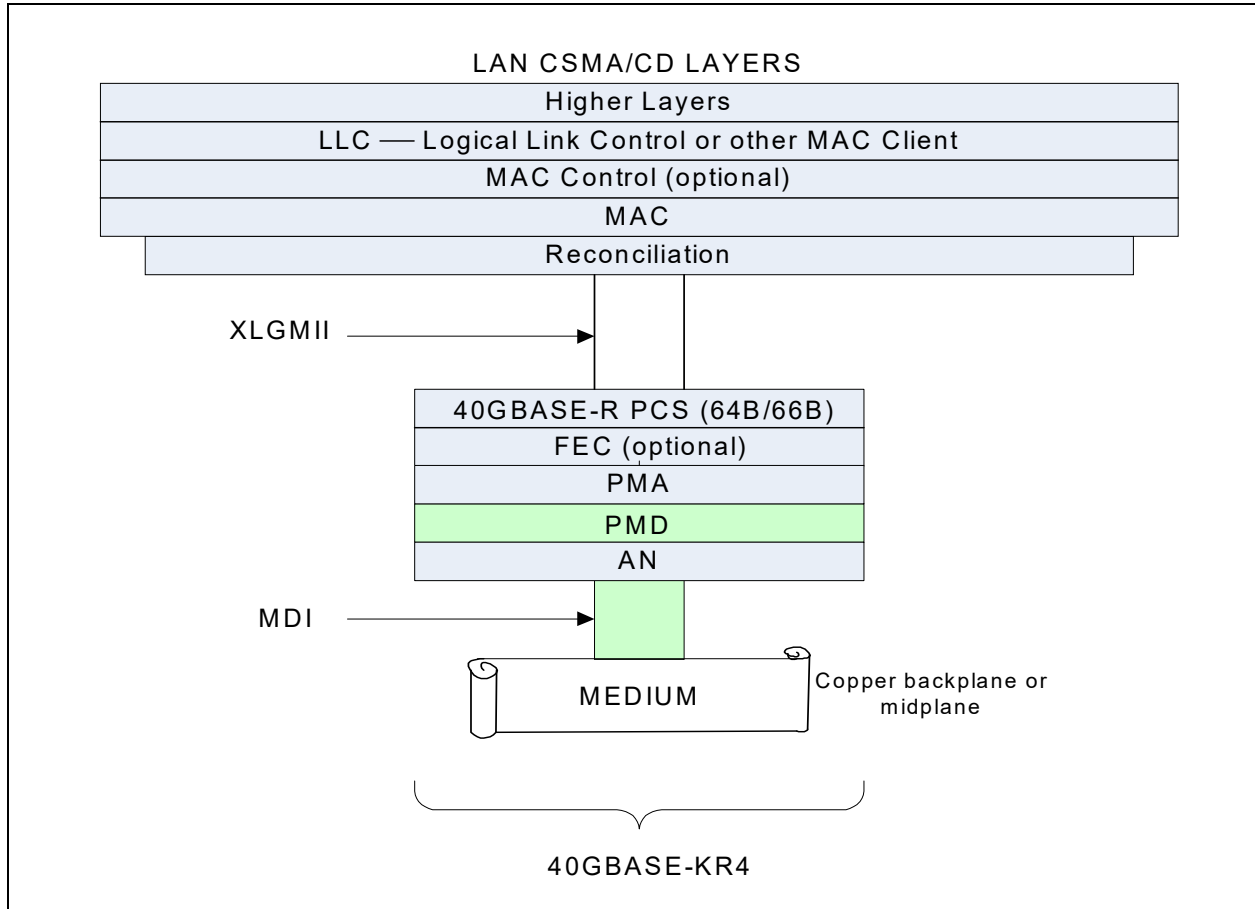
LAN CSMA/CD LAYERS

Higher Layers

LLC — Logical Link Control or other MAC Client

MAC Control (optional)

MAC

Reconciliation

XLGMII

40GBASE-R PCS (64B/66B)

FEC (optional)

PMA

PMD

AN

MDI

MEDIUM

Copper backplane or midplane

40GBASE-KR4